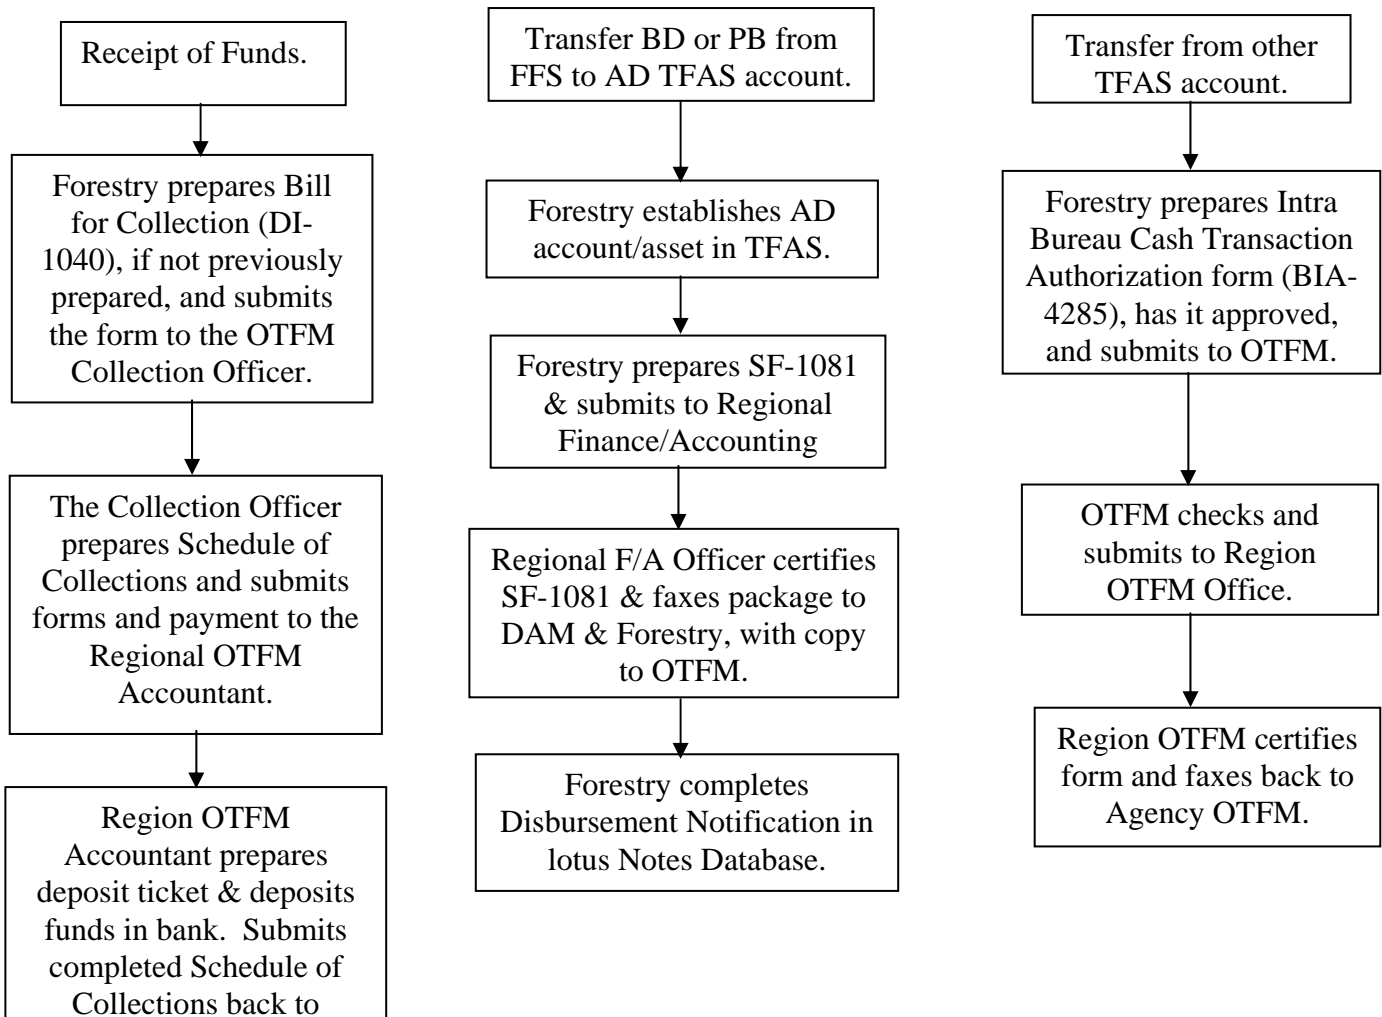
Receipt of Funds.

Forestry prepares Bill for Collection (DI-1040), if not previously prepared, and submits the form to the OTFM Collection Officer.

The Collection Officer prepares Schedule of Collections and submits forms and payment to the Regional OTFM Accountant.

Region OTFM Accountant prepares deposit ticket & deposits funds in bank. Submits completed Schedule of Collections back to

Transfer BD or PB from FFS to AD TFAS account.

Forestry establishes AD account/asset in TFAS.

Forestry prepares SF-1081 & submits to Regional Finance/Accounting

Regional F/A Officer certifies SF-1081 & faxes package to DAM & Forestry, with copy to OTFM.

Forestry completes Disbursement Notification in lotus Notes Database.

Transfer from other TFAS account.

Forestry prepares Intra Bureau Cash Transaction Authorization form (BIA-4285), has it approved, and submits to OTFM.

OTFM checks and submits to Region OTFM Office.

Region OTFM certifies form and faxes back to Agency OTFM.